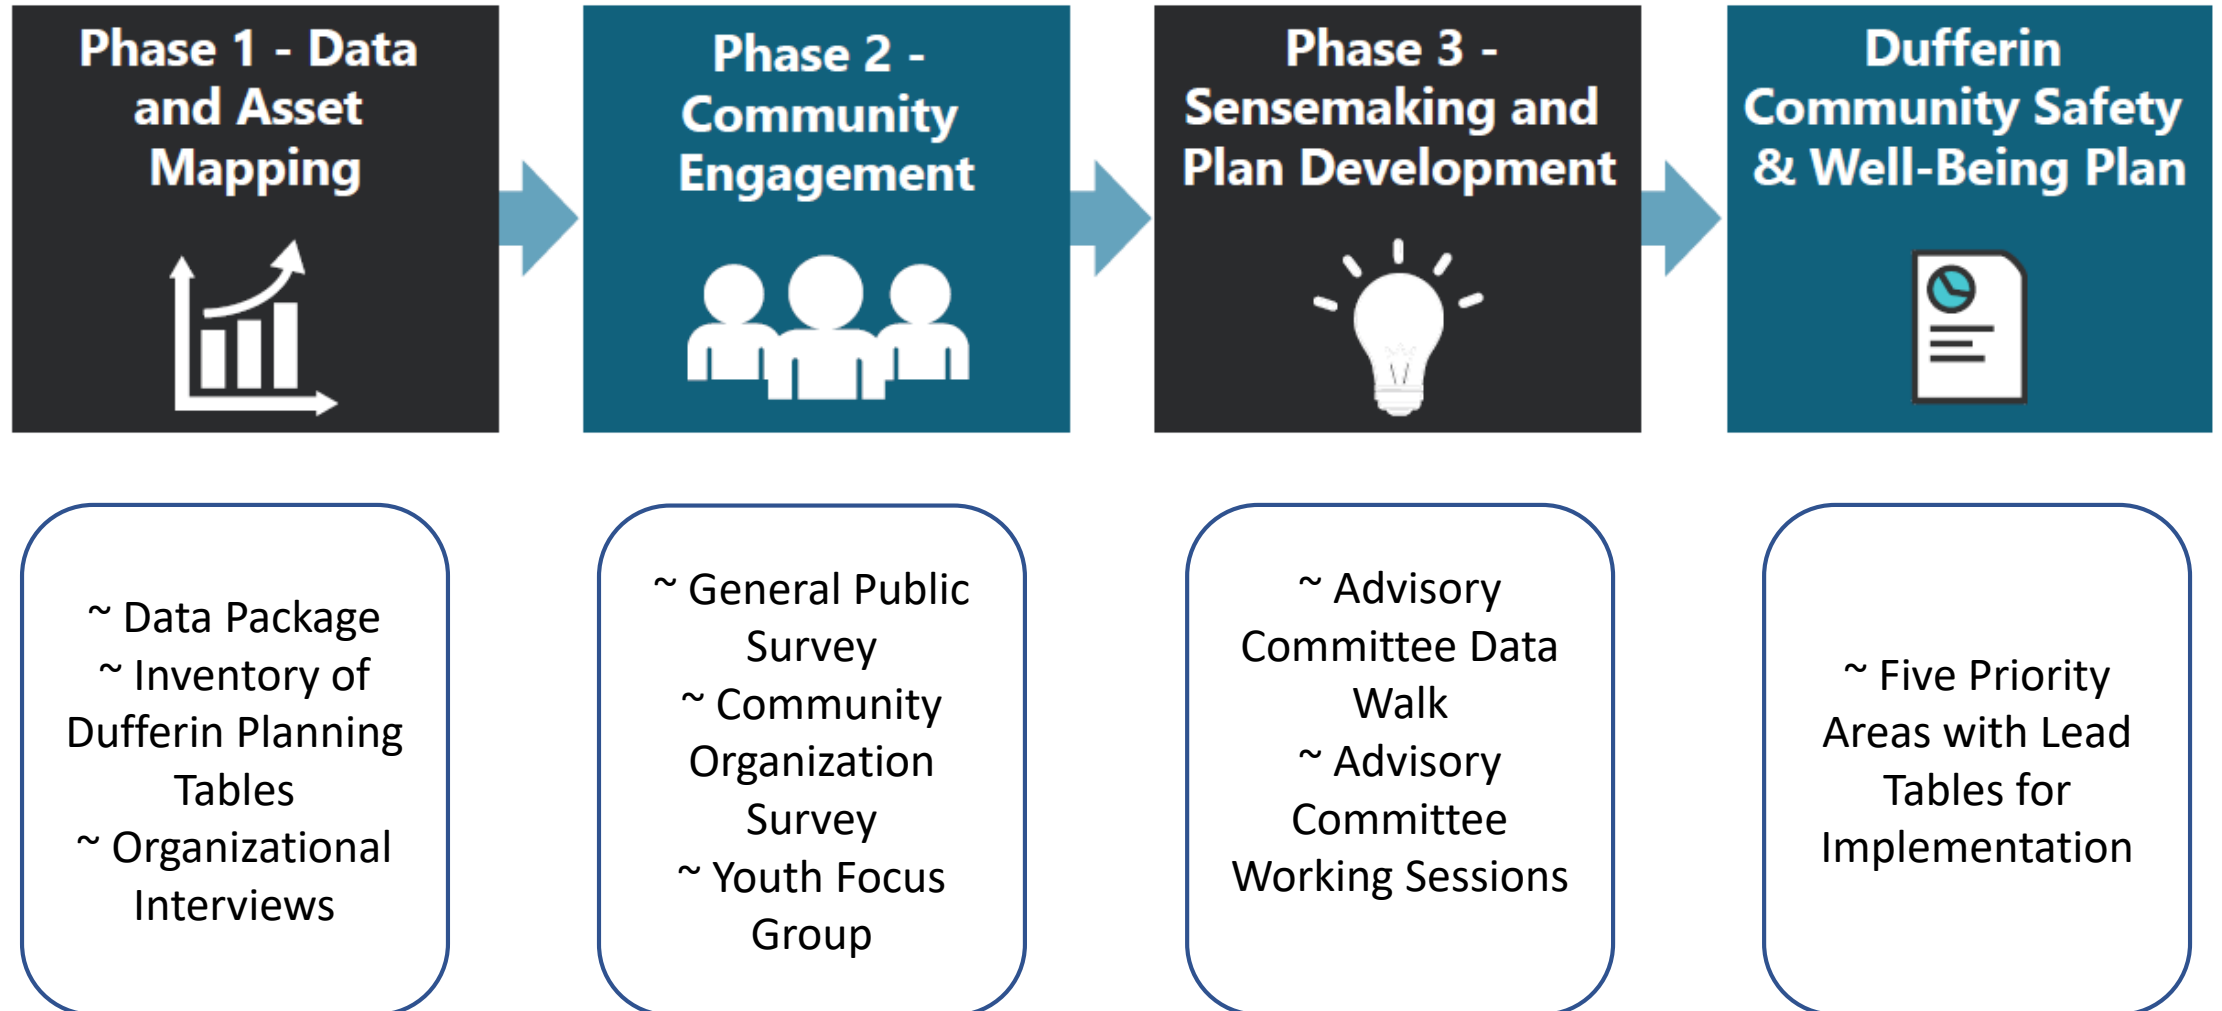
Phase 1 - Data and Asset Mapping

Phase 2 - Community Engagement

Phase 3 - Sensemaking and Plan Development

Dufferin Community Safety & Well-Being Plan

~ Data Package
~ Inventory of Dufferin Planning Tables
~ Organizational Interviews

~ General Public Survey
~ Community Organization Survey
~ Youth Focus Group

~ Advisory Committee Data Walk
~ Advisory Committee Working Sessions

~ Five Priority Areas with Lead Tables for Implementation